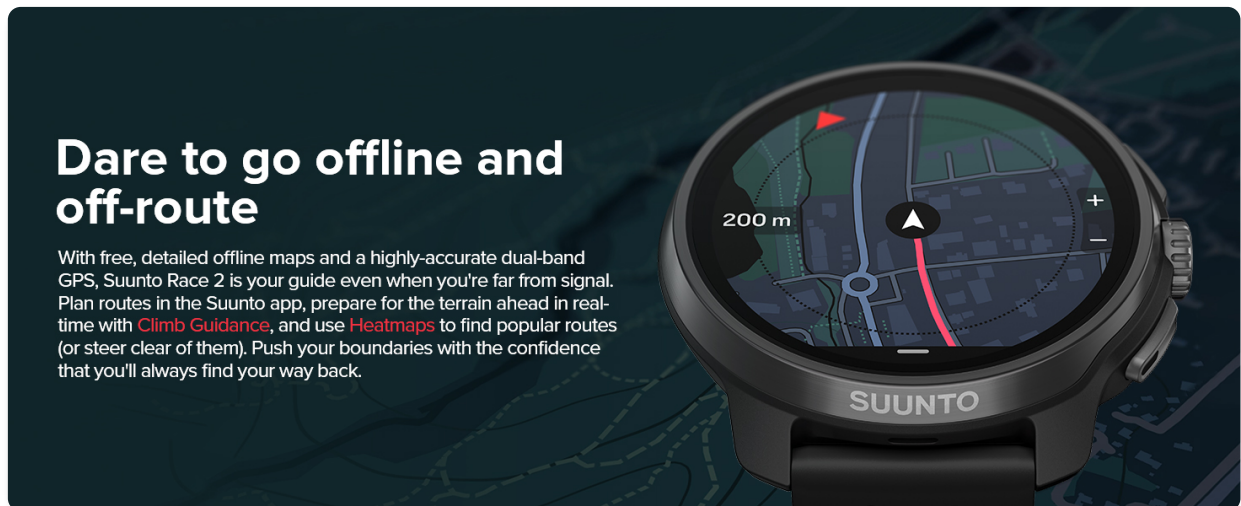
Dare to go offline and off-route

With free, detailed offline maps and a highly-accurate dual-band GPS, Suunto Race 2 is your guide even when you're far from signal. Plan routes in the Suunto app, prepare for the terrain ahead in real-time with Climb Guidance, and use Heatmaps to find popular routes (or steer clear of them). Push your boundaries with the confidence that you'll always find your way back.

200 m

+

−

SUUNTO